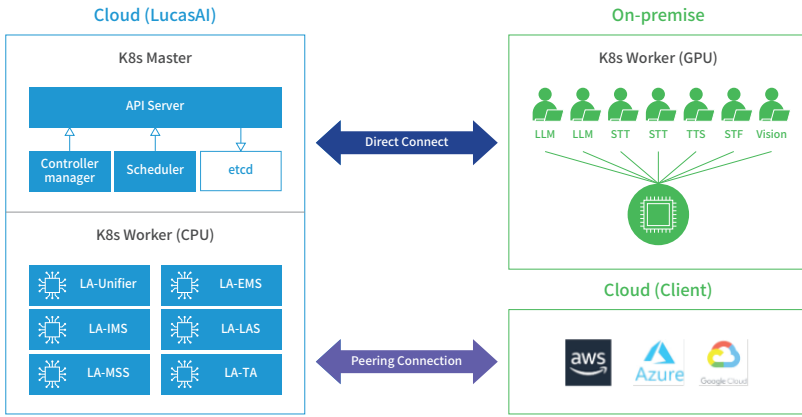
Cloud (LucasAI)

K8s Master

API Server

Controller manager

Scheduler

etcd

K8s Worker (CPU)

LA-Unifier

LA-EMS

LA-IMS

LA-LAS

LA-MSS

LA-TA

Direct Connect

Peering Connection

On-premise

K8s Worker (GPU)

LLM LLM STT STT TTS STF Vision

Cloud (Client)

aws

Azure

Google Cloud